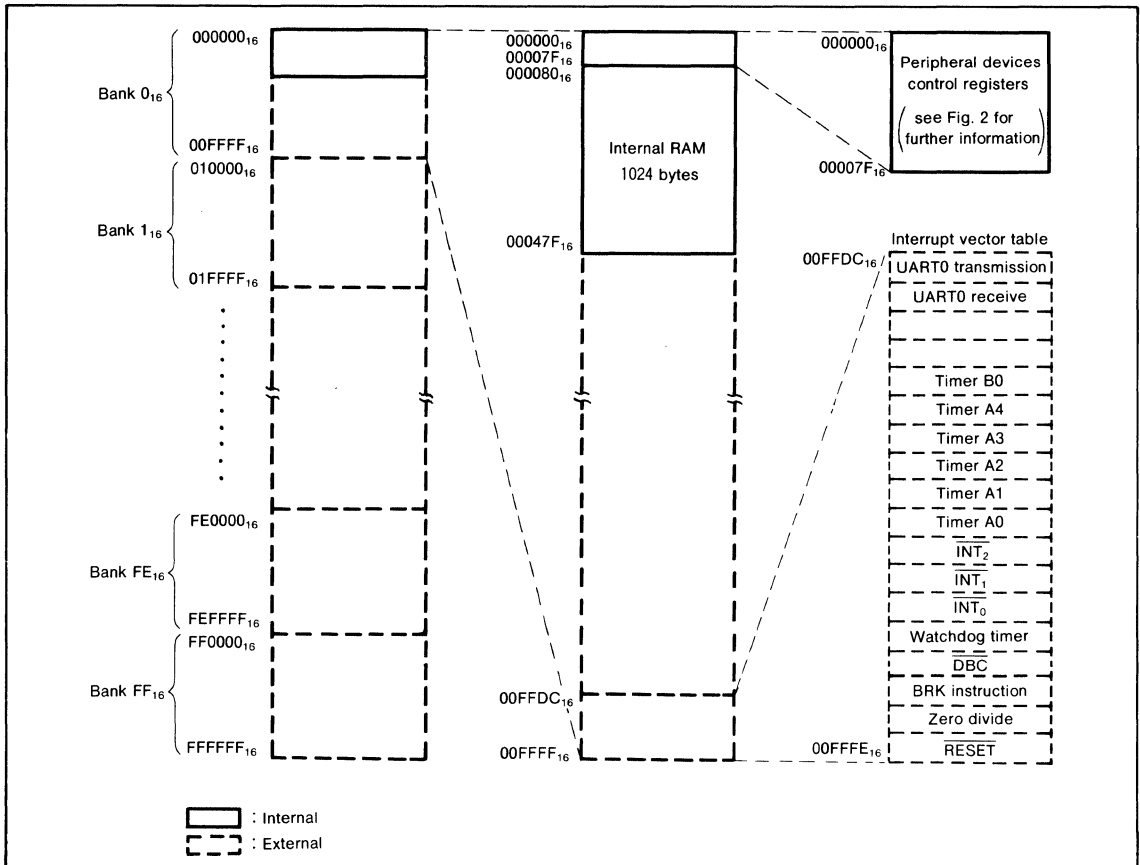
$000000_{16}$

Bank $0_{16}$

$00FFFF_{16}$

$010000_{16}$

Bank $1_{16}$

$01FFFF_{16}$

$FE0000_{16}$

Bank $FE_{16}$

$FEFFFF_{16}$

$FF0000_{16}$

Bank $FF_{16}$

$FFFFFF_{16}$

$000000_{16}$
$00007F_{16}$
$000080_{16}$

Internal RAM
1024 bytes

$00047F_{16}$

$00FFDC_{16}$

$00FFFF_{16}$

$000000_{16}$

Peripheral devices control registers
(see Fig. 2 for further information)

$00007F_{16}$

Interrupt vector table

$00FFDC_{16}$

UART0 transmission

UART0 receive

Timer B0

Timer A4

Timer A3

Timer A2

Timer A1

Timer A0

$\overline{INT_2}$

$\overline{INT_1}$

$\overline{INT_0}$

Watchdog timer

$\overline{DBC}$

BRK instruction

Zero divide

$00FFFE_{16}$ $\overline{RESET}$

: Internal

: External